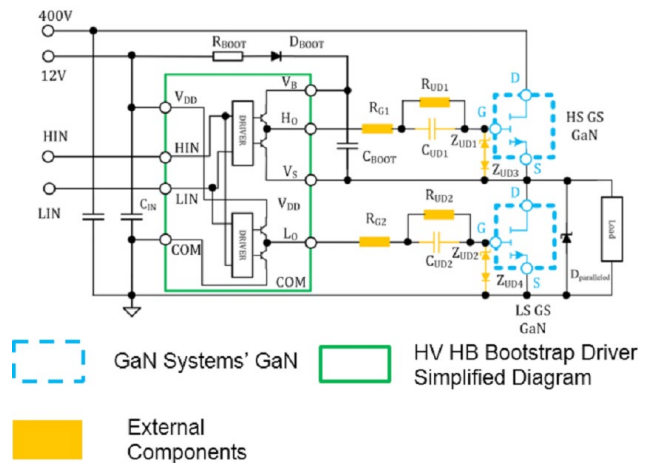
400V

12V

$R_{BOOT}$

$D_{BOOT}$

$V_{DD}$

HIN

LIN

COM

$C_{IN}$

DRIVER

DRIVER

$V_B$

$H_O$

$V_S$

$V_{DD}$

$L_O$

COM

$C_{BOOT}$

$R_{G1}$

$R_{UD1}$

$C_{UD1}$

$Z_{UD1}$

$Z_{UD3}$

$R_{G2}$

$R_{UD2}$

$C_{UD2}$

$Z_{UD2}$

$Z_{UD4}$

D

G

S

HS GS GaN

G

S

LS GS GaN

$D_{paralleled}$

Load

GaN Systems' GaN

HV HB Bootstrap Driver Simplified Diagram

External Components